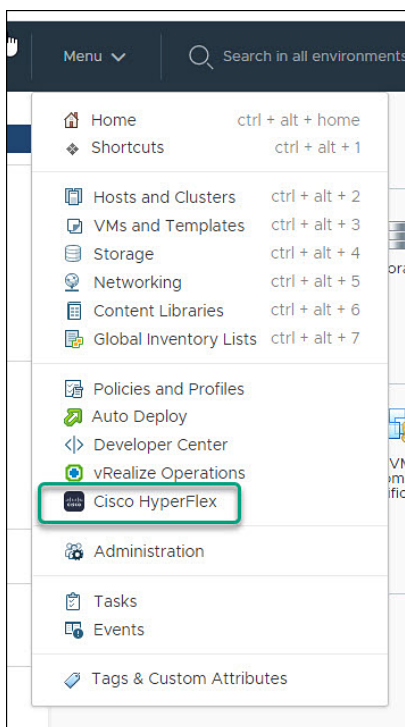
Menu

Search in all environments

| | |
|---|---|
| Home | ctrl + alt + home |
| Shortcuts | ctrl + alt + 1 |
| Hosts and Clusters | ctrl + alt + 2 |
| VMs and Templates | ctrl + alt + 3 |
| Storage | ctrl + alt + 4 |
| Networking | ctrl + alt + 5 |
| Content Libraries | ctrl + alt + 6 |
| Global Inventory Lists | ctrl + alt + 7 |

Policies and Profiles
Auto Deploy
Developer Center
vRealize Operations
Cisco HyperFlex

Administration

Tasks
Events

Tags & Custom Attributes